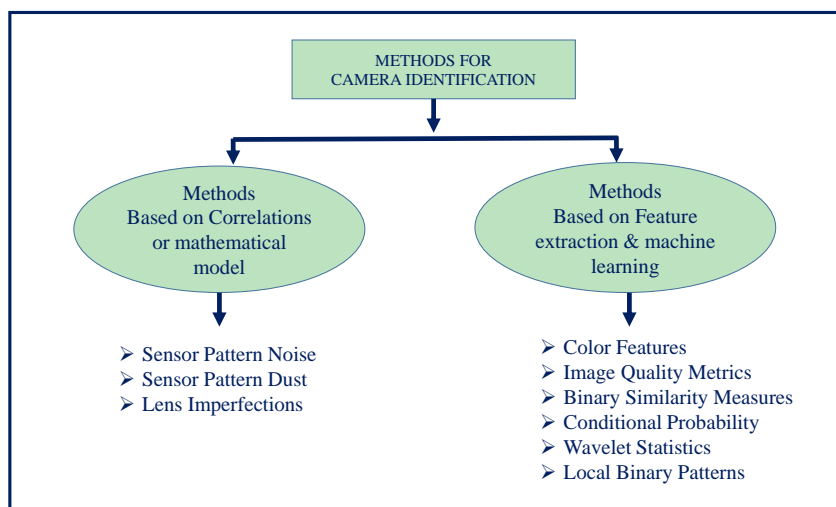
METHODS FOR CAMERA IDENTIFICATION

Methods Based on Correlations or mathematical model

Methods Based on Feature extraction & machine learning

➢ Sensor Pattern Noise
➢ Sensor Pattern Dust
➢ Lens Imperfections

➢ Color Features
➢ Image Quality Metrics
➢ Binary Similarity Measures
➢ Conditional Probability
➢ Wavelet Statistics
➢ Local Binary Patterns